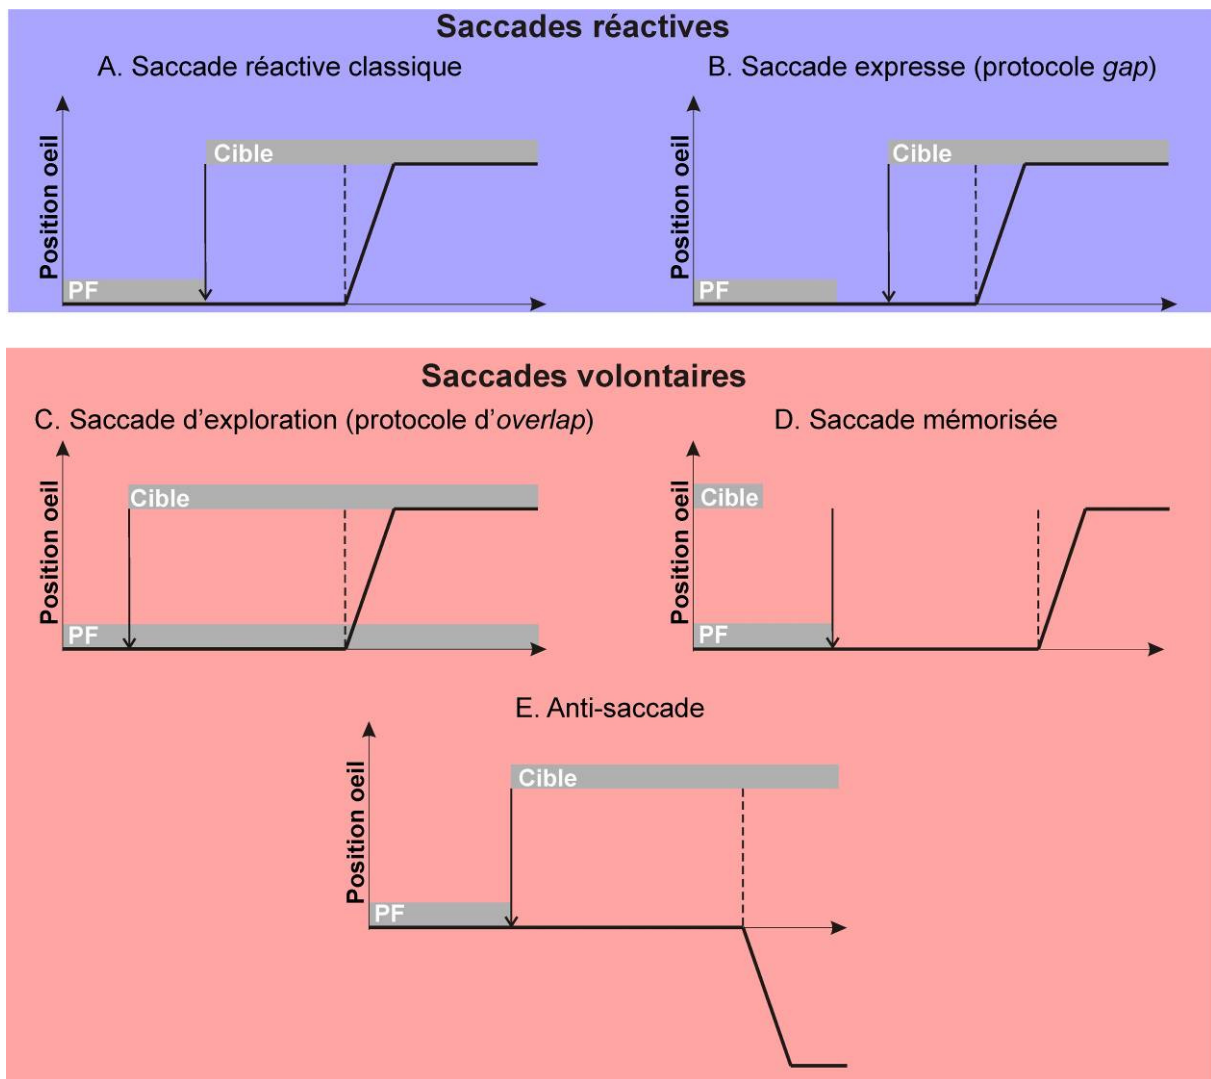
Saccades réactives

A. Saccade réactive classique

Position oeil

Cible

PF

B. Saccade expresse (protocole gap)

Position oeil

Cible

PF

Saccades volontaires

C. Saccade d'exploration (protocole d'overlap)

Position oeil

Cible

PF

D. Saccade mémorisée

Position oeil

Cible

PF

E. Anti-saccade

Position oeil

Cible

PF